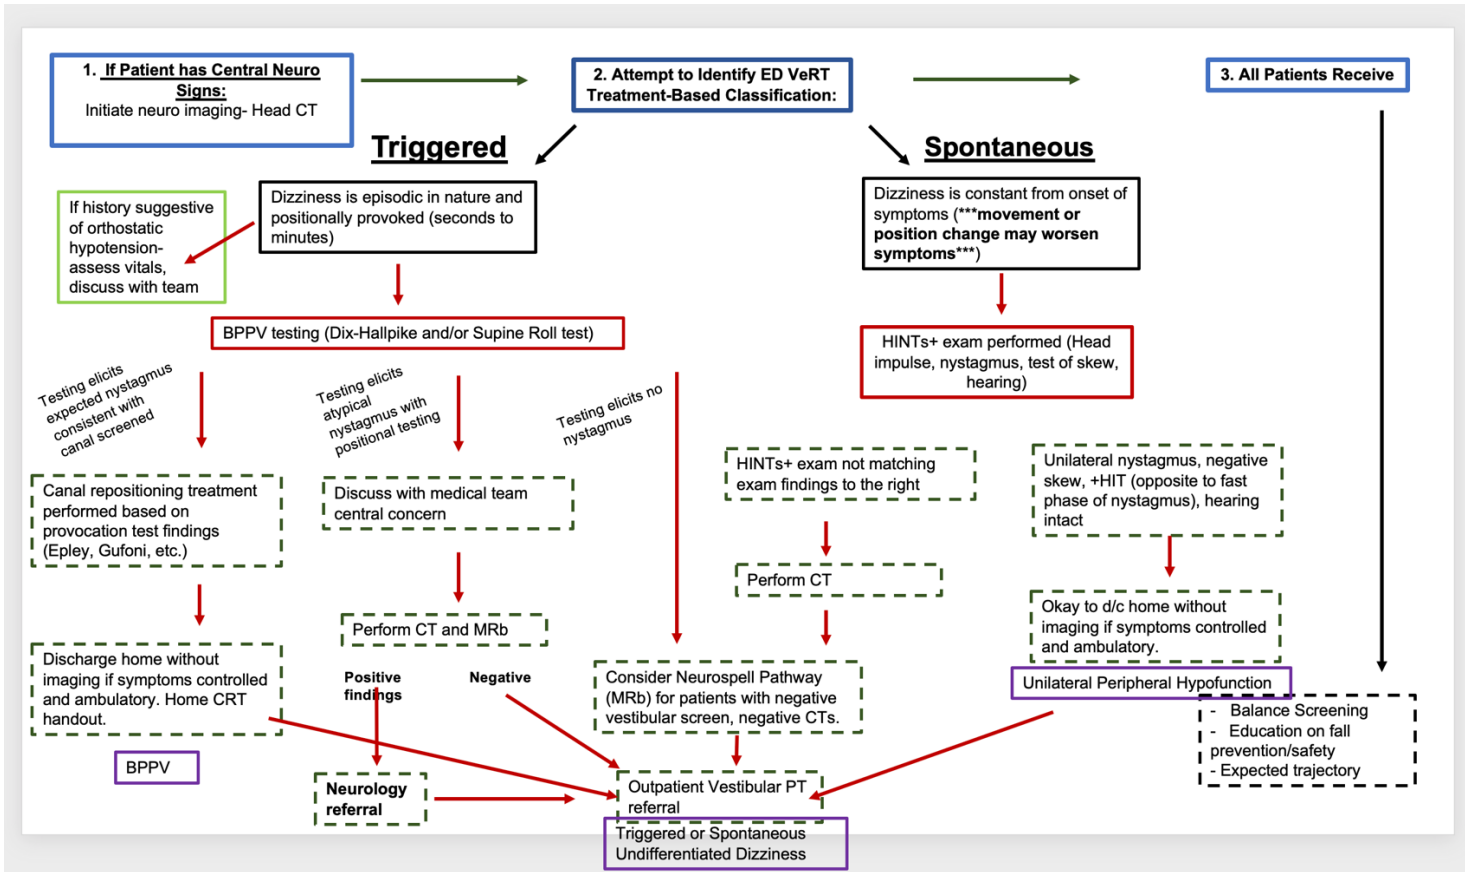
1. If Patient has Central Neuro Signs:
Initiate neuro imaging- Head CT

2. Attempt to Identify ED VeRT Treatment-Based Classification:

3. All Patients Receive

Triggered

Spontaneous

If history suggestive of orthostatic hypotension- assess vitals, discuss with team

Dizziness is episodic in nature and positionally provoked (seconds to minutes)

Dizziness is constant from onset of symptoms (***movement or position change may worsen symptoms***)

BPPV testing (Dix-Hallpike and/or Supine Roll test)

HINTs+ exam performed (Head impulse, nystagmus, test of skew, hearing)

Testing elicits expected nystagmus consistent with canal screened

Testing elicits atypical nystagmus with positional testing

Testing elicits no nystagmus

HINTs+ exam not matching exam findings to the right

Unilateral nystagmus, negative skew, +HIT (opposite to fast phase of nystagmus), hearing intact

Canal repositioning treatment performed based on provocation test findings (Epley, Gufoni, etc.)

Discuss with medical team central concern

Perform CT

Okay to d/c home without imaging if symptoms controlled and ambulatory.

Perform CT and MRb

Discharge home without imaging if symptoms controlled and ambulatory. Home CRT handout.

Positive findings

Negative

Consider Neurospell Pathway (MRb) for patients with negative vestibular screen, negative CTs.

Unilateral Peripheral Hypofunction

- Balance Screening
- Education on fall prevention/safety
- Expected trajectory

BPPV

Neurology referral

Outpatient Vestibular PT referral

Triggered or Spontaneous Undifferentiated Dizziness